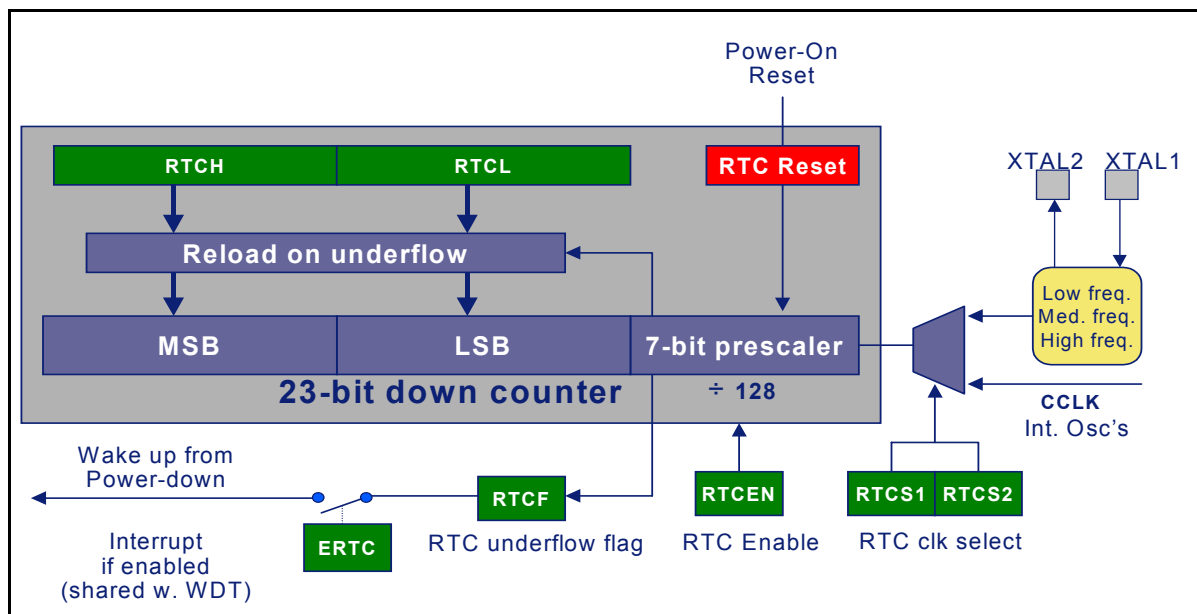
Power-On
Reset

RTCH
RTCL
RTC Reset

XTAL2
XTAL1

Reload on underflow

Low freq.
Med. freq.
High freq.

MSB
LSB
7-bit prescaler

23-bit down counter
÷ 128

CCLK
Int. Osc's

Wake up from
Power-down

RTCF
RTCEN
RTCS1
RTCS2

ERTC

Interrupt
if enabled
(shared w. WDT)

RTC underflow flag
RTC Enable
RTC clk select